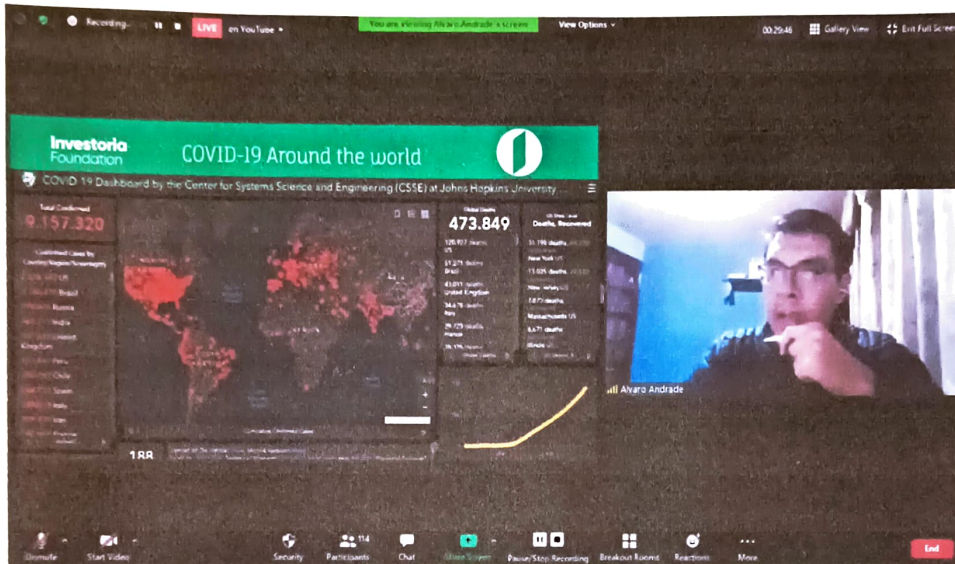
Recording... LIVE on YouTube

You are viewing Alvaro Andrade's screen View Options

00:29:46 Gallery View Exit Full Screen

Investoria Foundation COVID-19 Around the world

COVID-19 Dashboard by the Center for Systems Science and Engineering (CSSE) at Johns Hopkins University

Total Confirmed 9.157.320

Confirmed Cases by Country/Region/Sovereignty

Brazil

Russia

India

Kingdom

Peru

Chile

Spain

Italy

Iran

Global Deaths 473.849

120.977 deaths US

51.271 deaths Brazil

43.011 deaths United Kingdom

34.675 deaths Italy

29.723 deaths France

US State Level Deaths, Recovered

31.199 deaths

New York US

13.025 deaths

New Jersey US

7.873 deaths

Massachusetts US

6.671 deaths

Illinois

188

Alvaro Andrade

Unmute Start Video Security 114 Participants Chat Share Screen Pause/Stop Recording Breakout Rooms Reactions More End